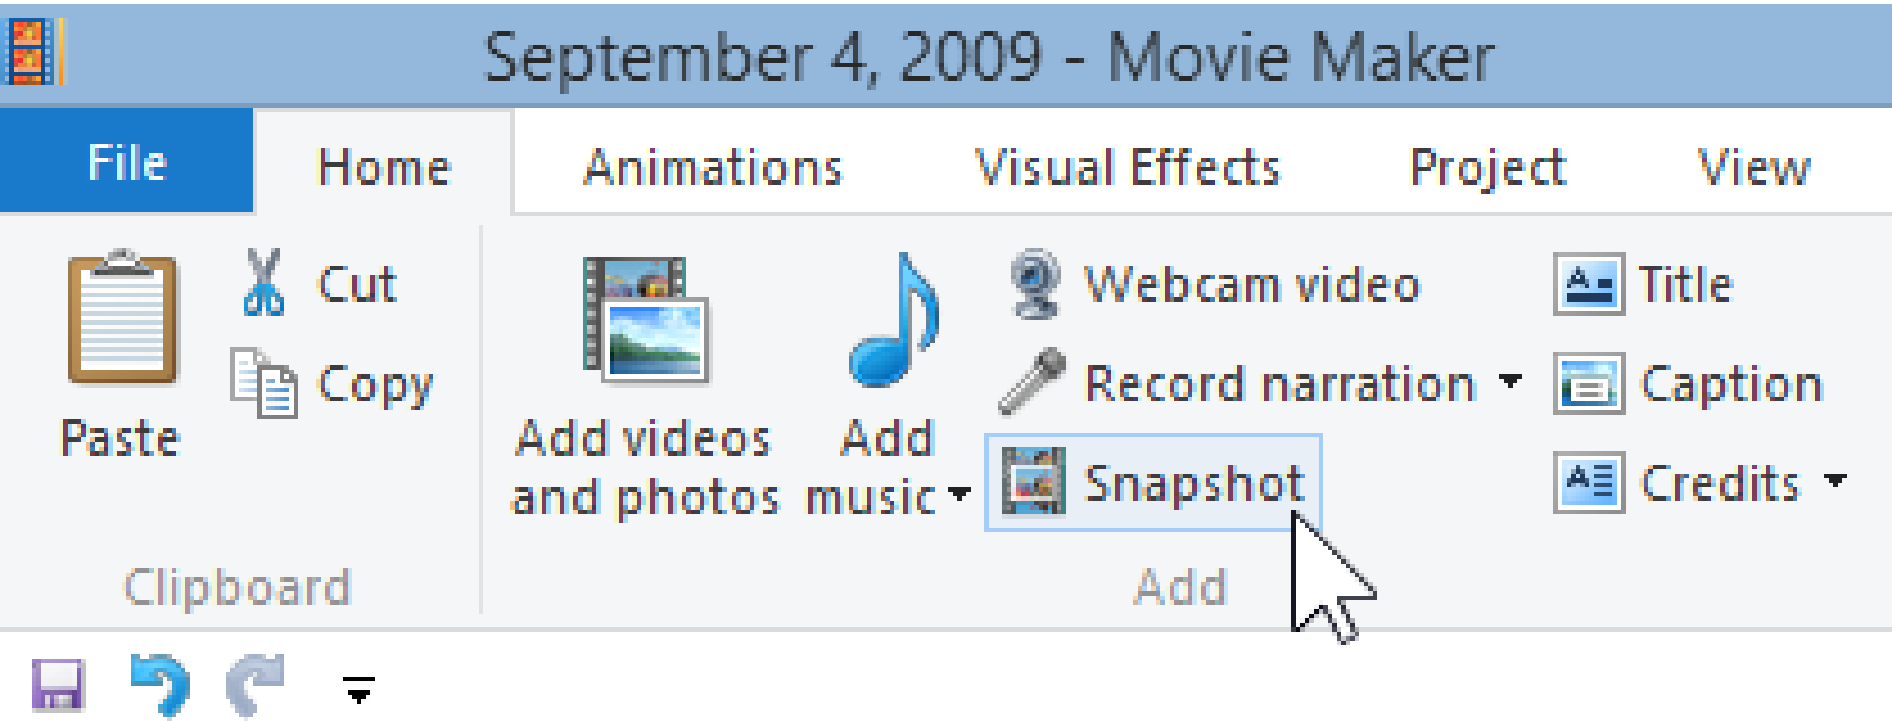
September 4, 2009 - Movie Maker

File Home Animations Visual Effects Project View

Paste
Cut
Copy
Clipboard

Add videos and photos
Add music
Webcam video
Record narration
Snapshot
Title
Caption
Credits
Add